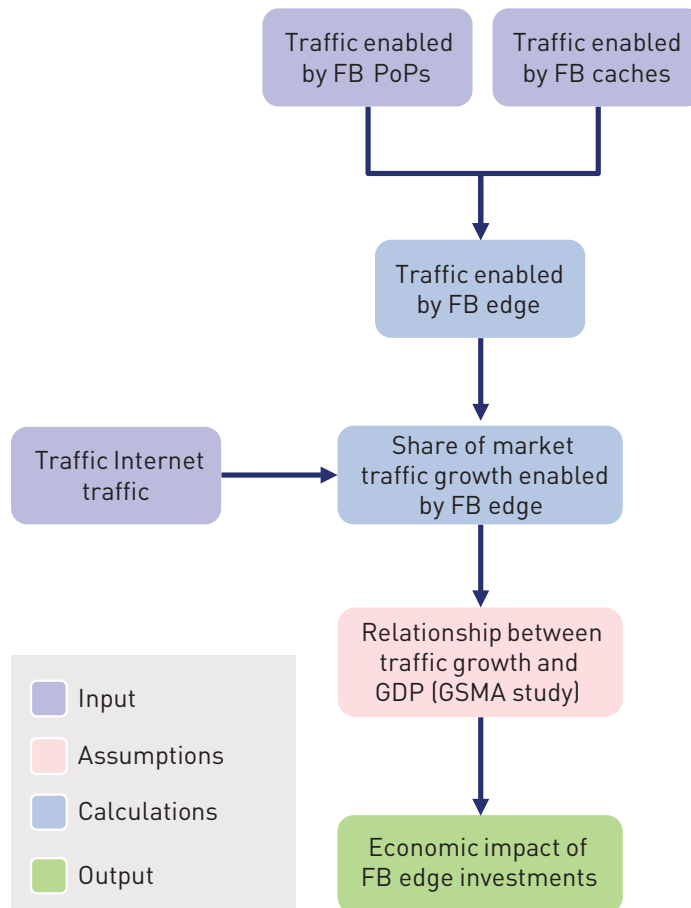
Traffic enabled by FB PoPs

Traffic enabled by FB caches

Traffic enabled by FB edge

Traffic Internet traffic

Share of market traffic growth enabled by FB edge

Relationship between traffic growth and GDP (GSMA study)

Economic impact of FB edge investments

Input

Assumptions

Calculations

Output